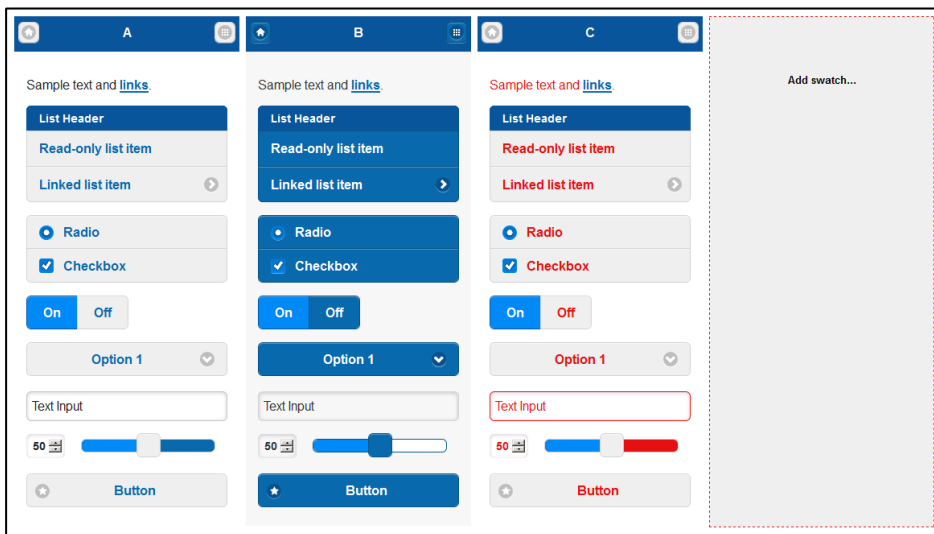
A

Sample text and links.

List Header

Read-only list item

Linked list item

Radio

Checkbox

On Off

Option 1

Text Input

50

Button

B

Sample text and links.

List Header

Read-only list item

Linked list item

Radio

Checkbox

On Off

Option 1

Text Input

50

Button

C

Sample text and links.

List Header

Read-only list item

Linked list item

Radio

Checkbox

On Off

Option 1

Text Input

50

Button

Add swatch...